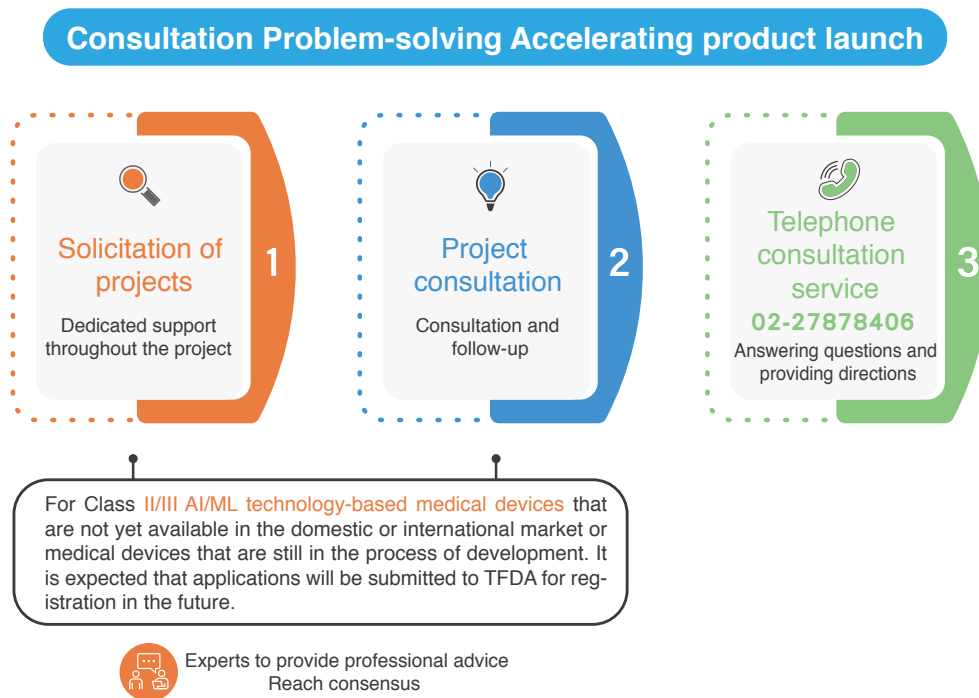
Consultation Problem-solving Accelerating product launch

Solicitation of projects

Dedicated support throughout the project

1

Project consultation

Consultation and follow-up

2

Telephone consultation service

02-27878406

Answering questions and providing directions

3

For Class II/III AI/ML technology-based medical devices that are not yet available in the domestic or international market or medical devices that are still in the process of development. It is expected that applications will be submitted to TFDA for registration in the future.

Experts to provide professional advice
Reach consensus